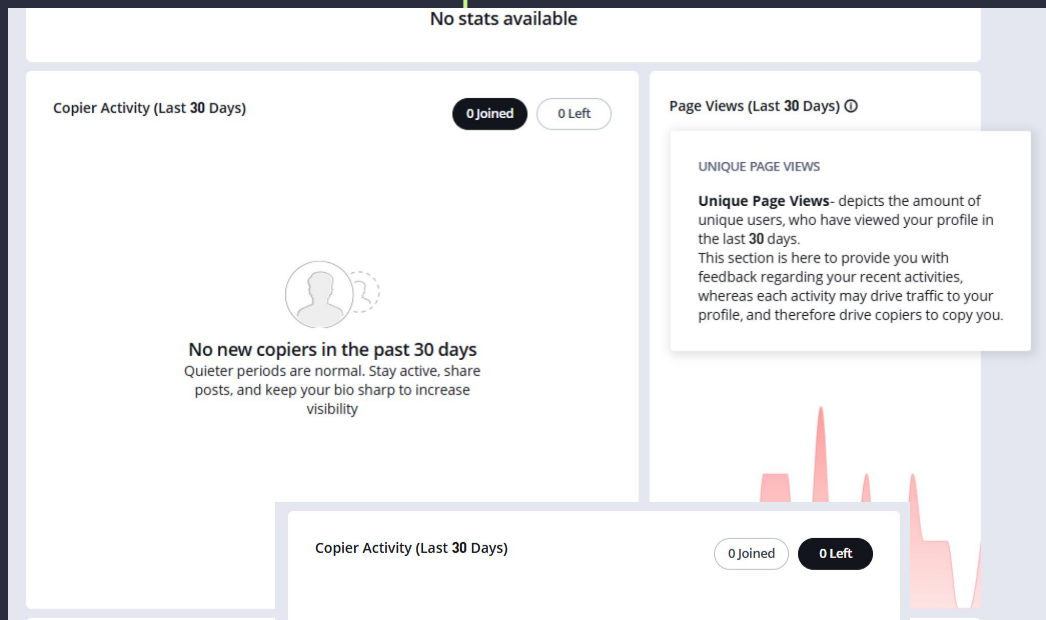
No stats available

Copier Activity (Last 30 Days)

0 Joined
0 Left

No new copiers in the past 30 days

Quieter periods are normal. Stay active, share posts, and keep your bio sharp to increase visibility

Page Views (Last 30 Days)

UNIQUE PAGE VIEWS

Unique Page Views- depicts the amount of unique users, who have viewed your profile in the last 30 days.
This section is here to provide you with feedback regarding your recent activities, whereas each activity may drive traffic to your profile, and therefore drive copiers to copy you.

Copier Activity (Last 30 Days)

0 Joined
0 Left